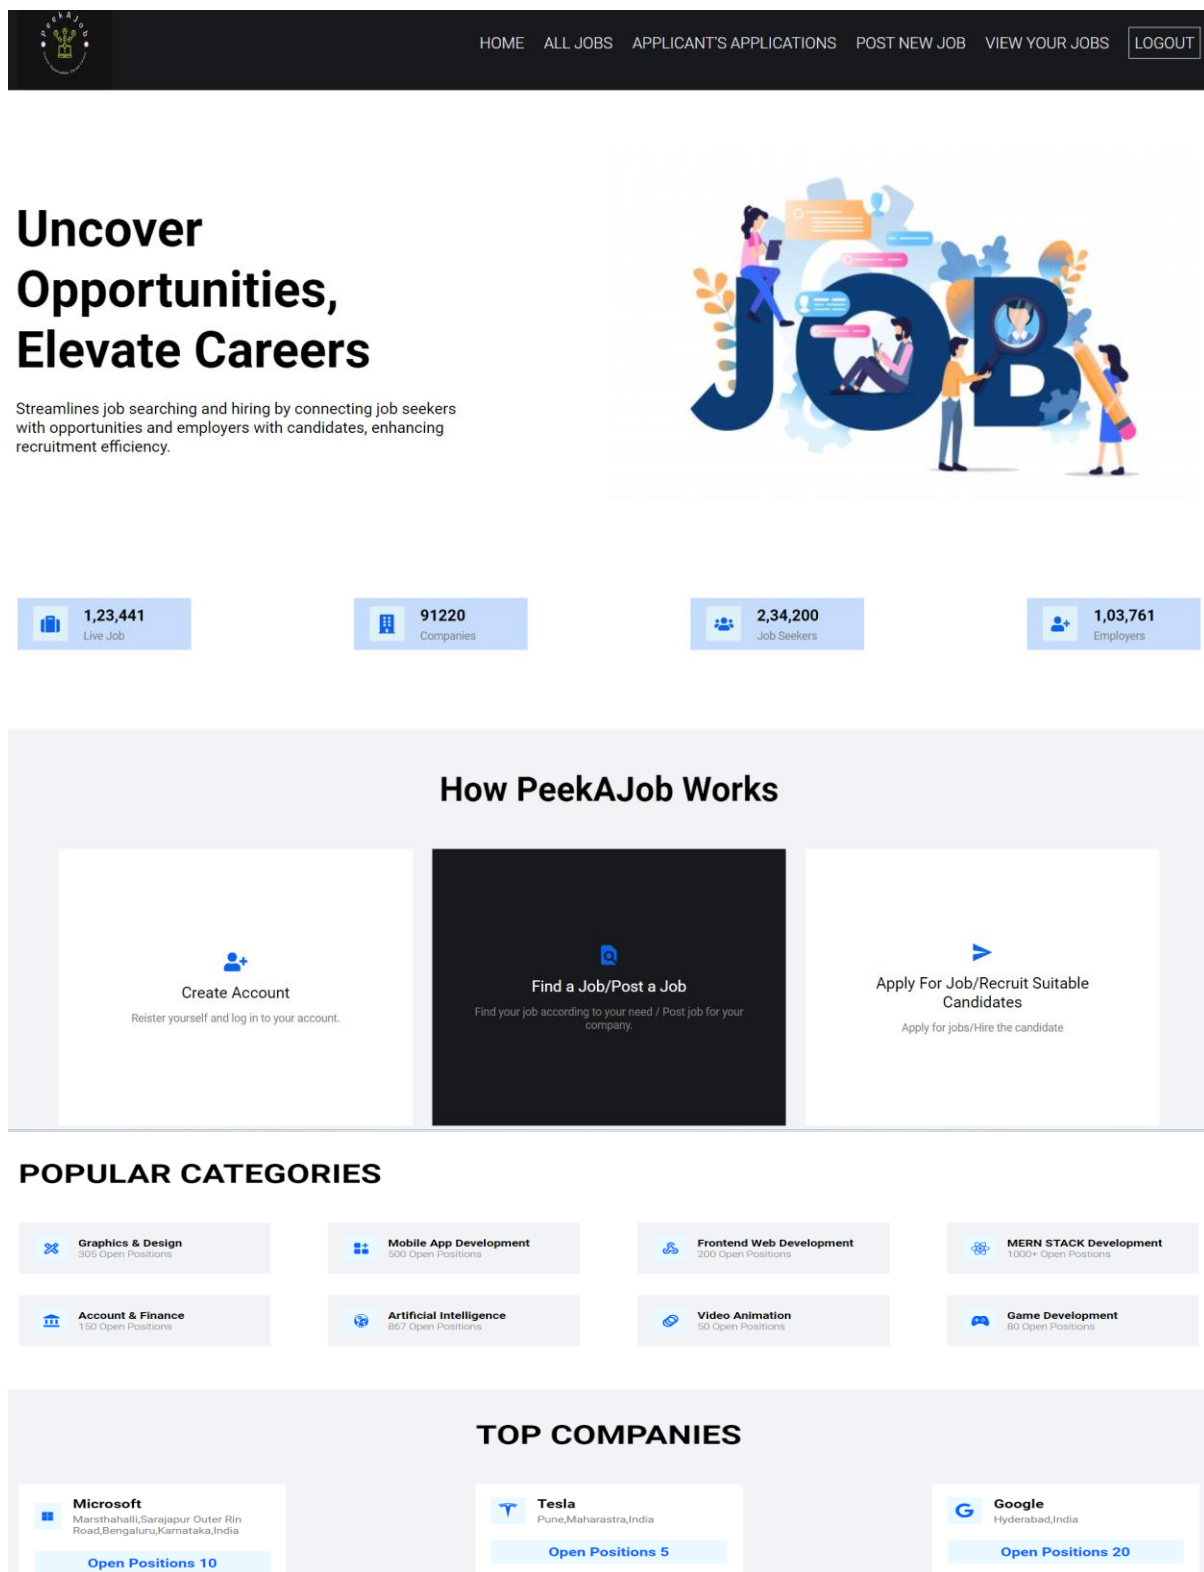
HOME ALL JOBS APPLICANT'S APPLICATIONS POST NEW JOB VIEW YOUR JOBS LOGOUT

Uncover Opportunities, Elevate Careers

Streamlines job searching and hiring by connecting job seekers with opportunities and employers with candidates, enhancing recruitment efficiency.

JOB

1,23,441
Live Job

91220
Companies

2,34,200
Job Seekers

1,03,761
Employers

How PeekAJob Works

Create Account
Reister yourself and log in to your account.

Find a Job/Post a Job
Find your job according to your need / Post job for your company.

Apply For Job/Recruit Suitable Candidates
Apply for jobs/Hire the candidate

POPULAR CATEGORIES

Graphics & Design
305 Open Positions

Mobile App Development
500 Open Positions

Frontend Web Development
200 Open Positions

MERN STACK Development
1000+ Open Postions

Account & Finance
150 Open Positions

Artificial Intelligence
867 Open Positions

Video Animation
50 Open Positions

Game Development
80 Open Positions

TOP COMPANIES

Microsoft
Marsthahalli,Sarajapur Outer Rin Road,Bengaluru,Karnataka,India
Open Positions 10

Tesla
Pune,Maharastra,India
Open Positions 5

Google
Hyderabad,India
Open Positions 20